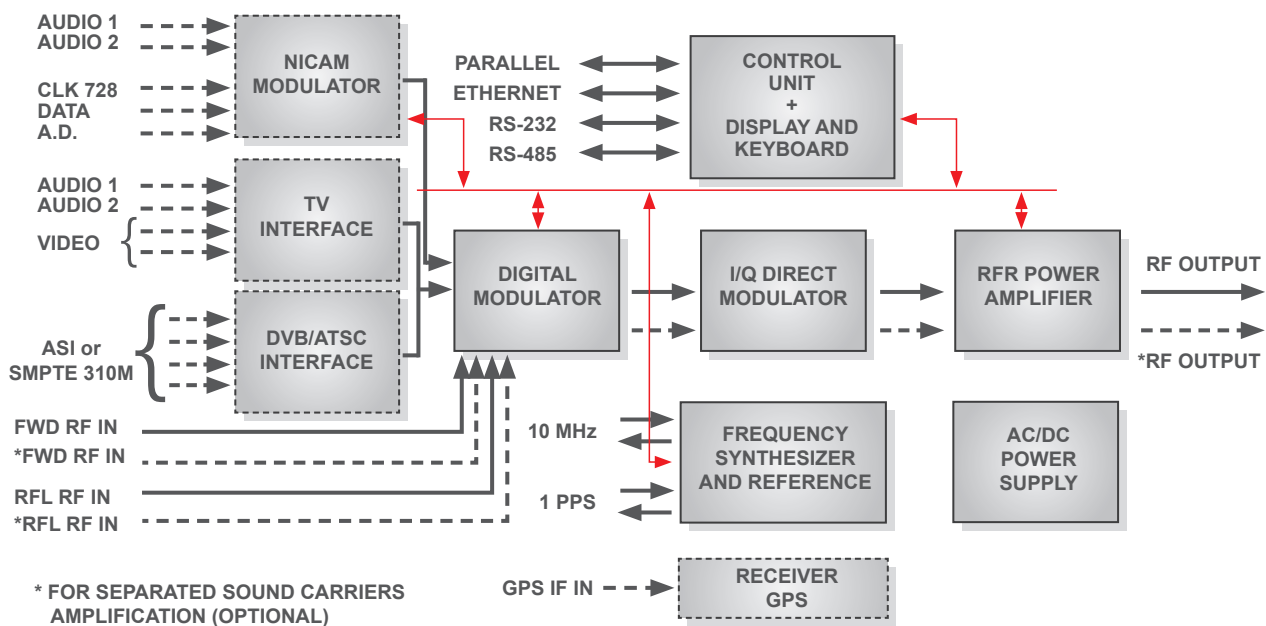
AUDIO 1
AUDIO 2

CLK 728
DATA
A.D.

NICAM MODULATOR

PARALLEL
ETHERNET
RS-232
RS-485

CONTROL UNIT + DISPLAY AND KEYBOARD

AUDIO 1
AUDIO 2
VIDEO

TV INTERFACE

ASI or SMPTE 310M

DVB/ATSC INTERFACE

DIGITAL MODULATOR

I/Q DIRECT MODULATOR

RFR POWER AMPLIFIER

RF OUTPUT

*RF OUTPUT

FWD RF IN
*FWD RF IN
RFL RF IN
*RFL RF IN

10 MHz
1 PPS

FREQUENCY SYNTHESIZER AND REFERENCE

AC/DC POWER SUPPLY

GPS IF IN

RECEIVER GPS

* FOR SEPARATED SOUND CARRIERS AMPLIFICATION (OPTIONAL)